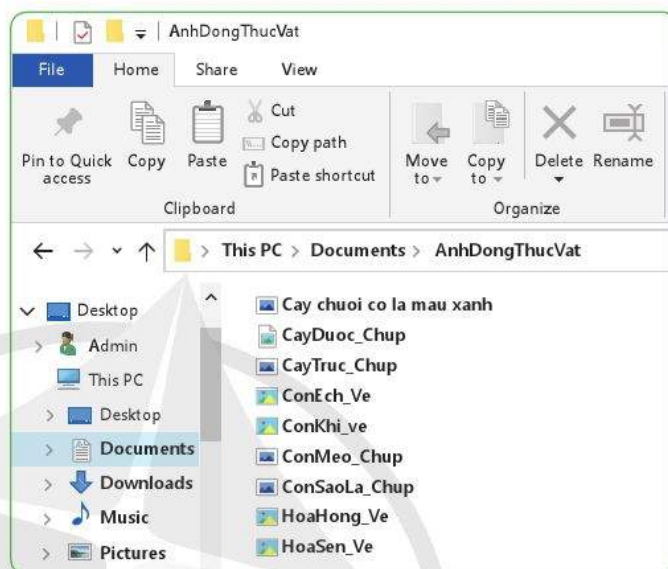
AnhDongThucVat

File Home Share View

Pin to Quick access Copy Paste Cut Copy path Paste shortcut

Clipboard

Move to Copy to Delete Rename

Organize

This PC > Documents > AnhDongThucVat

Desktop
Admin
This PC
Desktop
Documents
Downloads
Music
Pictures

Cay chuoi co la mau xanh
CayDuoc_Chup
CayTruc_Chup
ConEch_Ve
ConKhi_ve
ConMeo_Chup
ConSaoLa_Chup
HoaHong_Ve
HoaSen_Ve